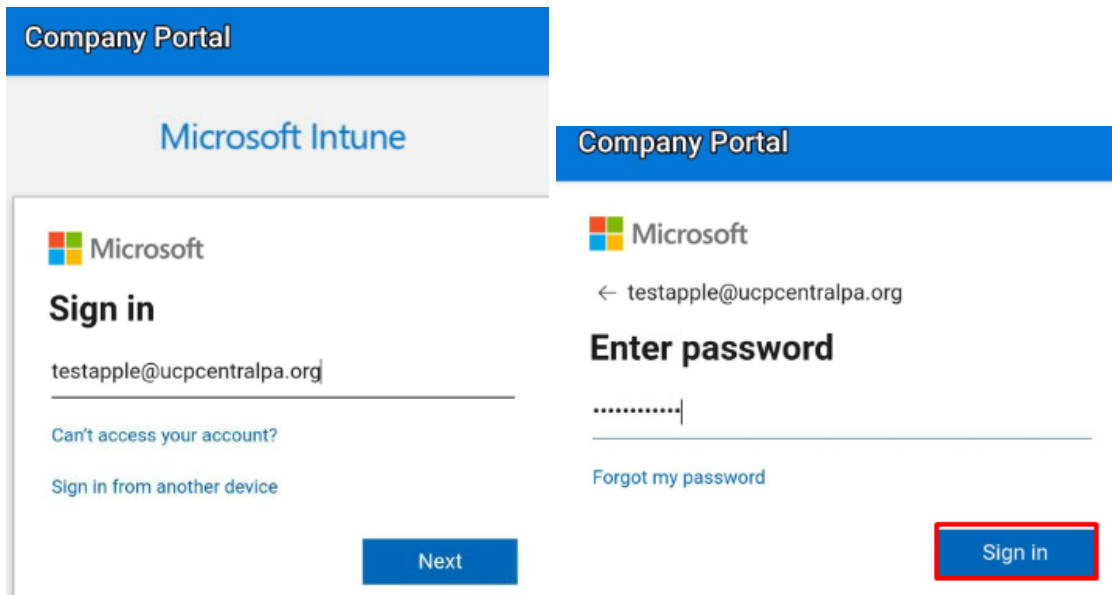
Company Portal

Microsoft Intune

Microsoft

Sign in

testapple@ucpcentralpa.org

Can't access your account?

Sign in from another device

Next

Company Portal

Microsoft

← testapple@ucpcentralpa.org

Enter password

••••••••••••

Forgot my password

Sign in